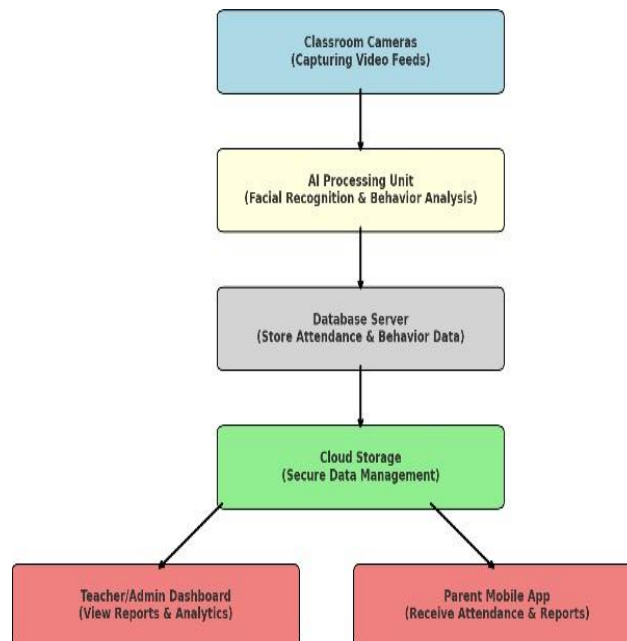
Classroom Cameras
(Capturing Video Feeds)

AI Processing Unit
(Facial Recognition & Behavior Analysis)

Database Server
(Store Attendance & Behavior Data)

Cloud Storage
(Secure Data Management)

Teacher/Admin Dashboard
(View Reports & Analytics)

Parent Mobile App
(Receive Attendance & Reports)